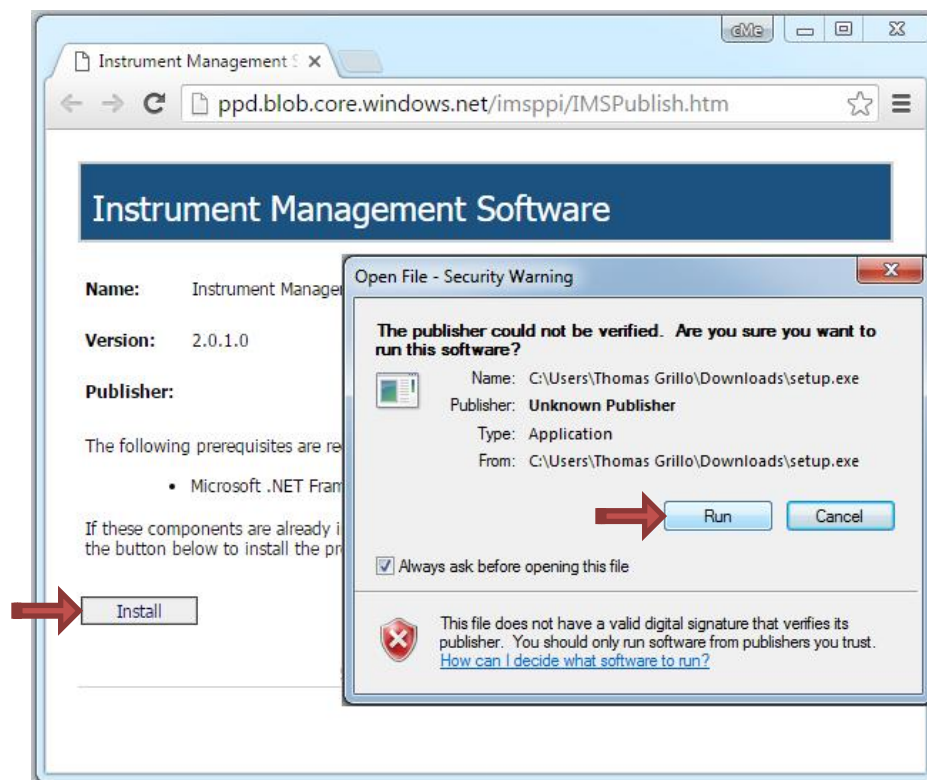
cMe

Instrument Management S ×

ppd.blob.core.windows.net/imsppi/IMSPublish.htm

Instrument Management Software

Name: Instrument Manager

Version: 2.0.1.0

Publisher:

The following prerequisites are re

• Microsoft .NET Fram

If these components are already i the button below to install the pr

Install

Open File - Security Warning

The publisher could not be verified. Are you sure you want to run this software?

Name: C:\Users\Thomas Grillo\Downloads\setup.exe

Publisher: Unknown Publisher

Type: Application

From: C:\Users\Thomas Grillo\Downloads\setup.exe

Run Cancel

Always ask before opening this file

This file does not have a valid digital signature that verifies its publisher. You should only run software from publishers you trust. How can I decide what software to run?